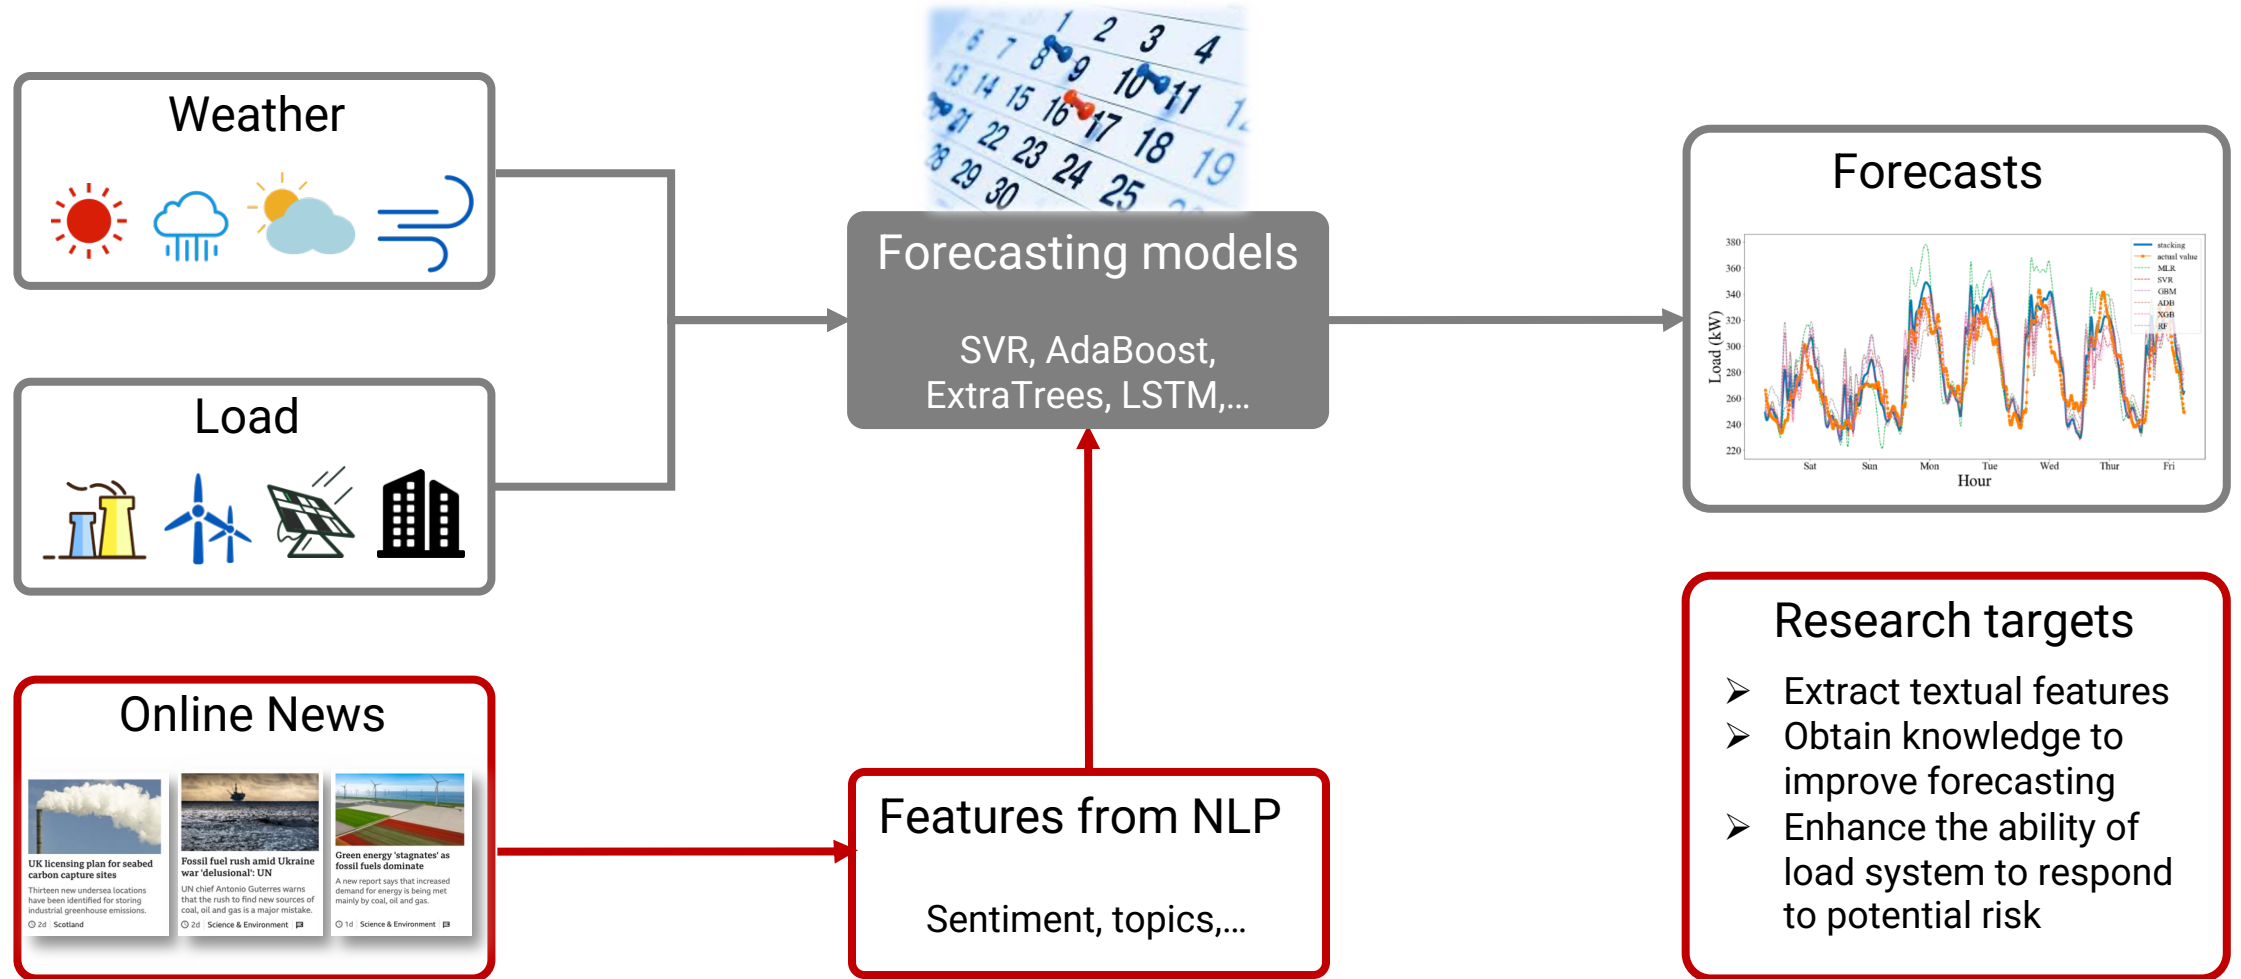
Weather

Load

Online News

UK licensing plan for seabed carbon capture sites

Thirteen new undersea locations have been identified for storing industrial greenhouse emissions.

2d Scotland

Fossil fuel rush amid Ukraine war 'delusional': UN

UN chief Antonio Guterres warns that the rush to find new sources of coal, oil and gas is a major mistake.

2d Science & Environment

Green energy 'stagnates' as fossil fuels dominate

A new report says that increased demand for energy is being met mainly by coal, oil and gas.

1d Science & Environment

1 2 3 4 6 7 8 9 10 11 13 14 15 16 17 18 21 22 23 24 25 28 29 30 19

Forecasting models

SVR, AdaBoost, ExtraTrees, LSTM,...

Features from NLP

Sentiment, topics,...

Forecasts

stacking
actual value
MLR
SVR
GBM
ADB
XGB
RF

Load (kW)

380
360
340
320
300
280
260
240
220

Sat Sun Mon Tue Wed Thur Fri

Hour

Research targets

➢ Extract textual features
➢ Obtain knowledge to improve forecasting
➢ Enhance the ability of load system to respond to potential risk